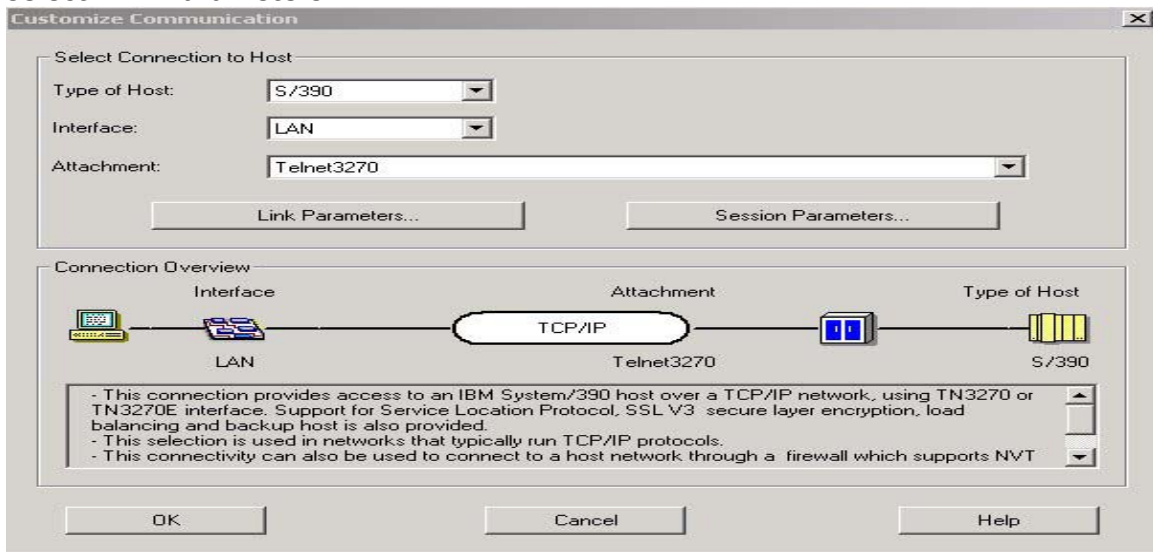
Customize Communication

Select Connection to Host

Type of Host: S/390

Interface: LAN

Attachment: Telnet3270

Link Parameters...

Session Parameters...

Connection Overview

Interface

Attachment

Type of Host

TCP/IP

LAN

Telnet3270

S/390

- This connection provides access to an IBM System/390 host over a TCP/IP network, using TN3270 or TN3270E interface. Support for Service Location Protocol, SSL V3 secure layer encryption, load balancing and backup host is also provided.
- This selection is used in networks that typically run TCP/IP protocols.
- This connectivity can also be used to connect to a host network through a firewall which supports NVT

OK

Cancel

Help